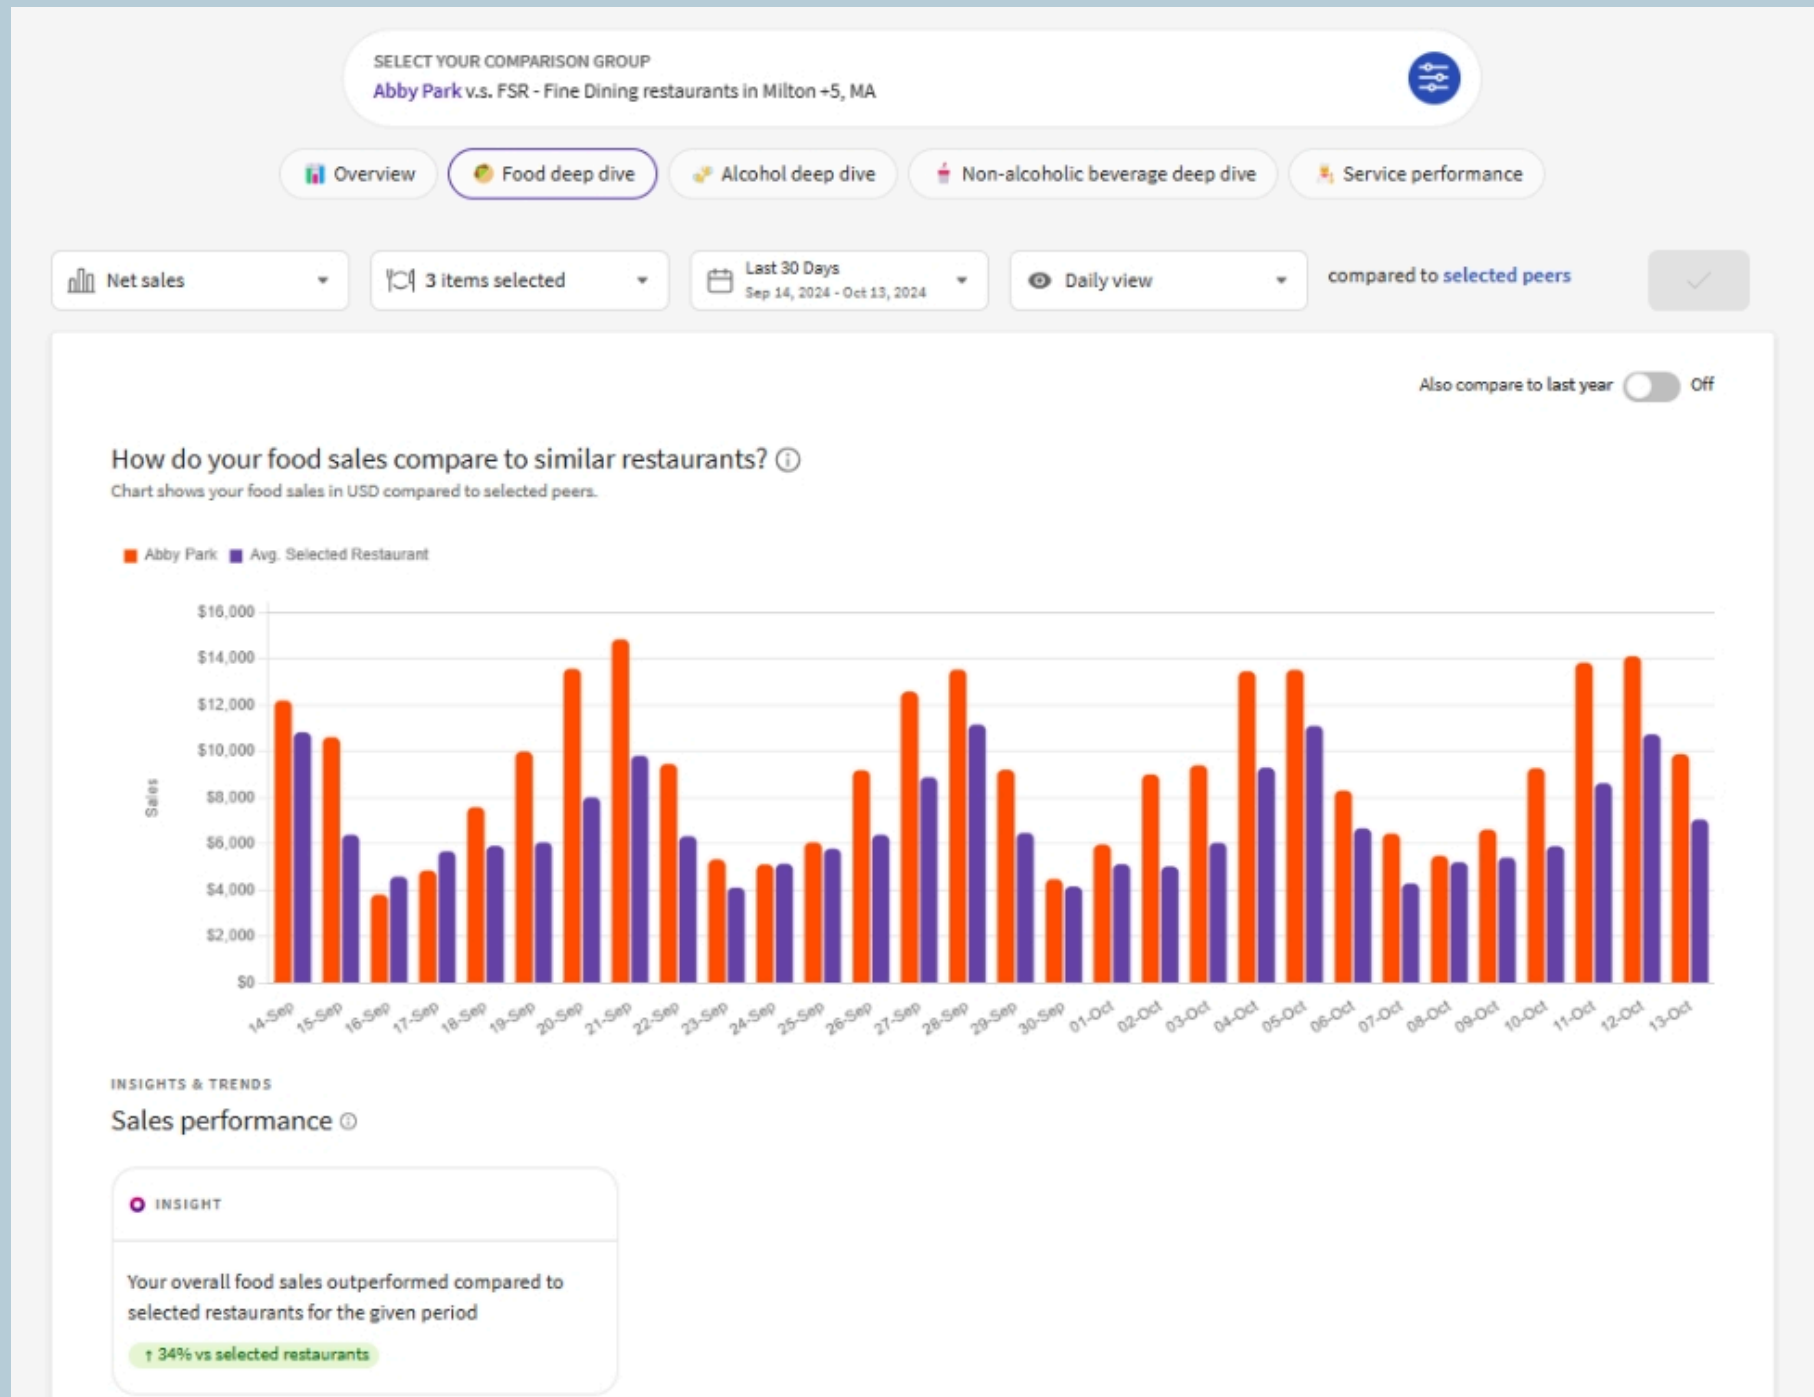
SELECT YOUR COMPARISON GROUP
Abby Park v.s. FSR - Fine Dining restaurants in Milton +5, MA

Overview
Food deep dive
Alcohol deep dive
Non-alcoholic beverage deep dive
Service performance

Net sales
3 items selected
Last 30 Days
Sep 14, 2024 - Oct 13, 2024
Daily view
compared to selected peers

Also compare to last year Off

How do your food sales compare to similar restaurants?
Chart shows your food sales in USD compared to selected peers.

Abby Park Avg. Selected Restaurant

$16,000
$14,000
$12,000
$10,000
$8,000
$6,000
$4,000
$2,000
$0
Sales

14-Sep 15-Sep 16-Sep 17-Sep 18-Sep 19-Sep 20-Sep 21-Sep 22-Sep 23-Sep 24-Sep 25-Sep 26-Sep 27-Sep 28-Sep 29-Sep 30-Sep 01-Oct 02-Oct 03-Oct 04-Oct 05-Oct 06-Oct 07-Oct 08-Oct 09-Oct 10-Oct 11-Oct 12-Oct 13-Oct

INSIGHTS & TRENDS
Sales performance

INSIGHT
Your overall food sales outperformed compared to selected restaurants for the given period
↑ 34% vs selected restaurants